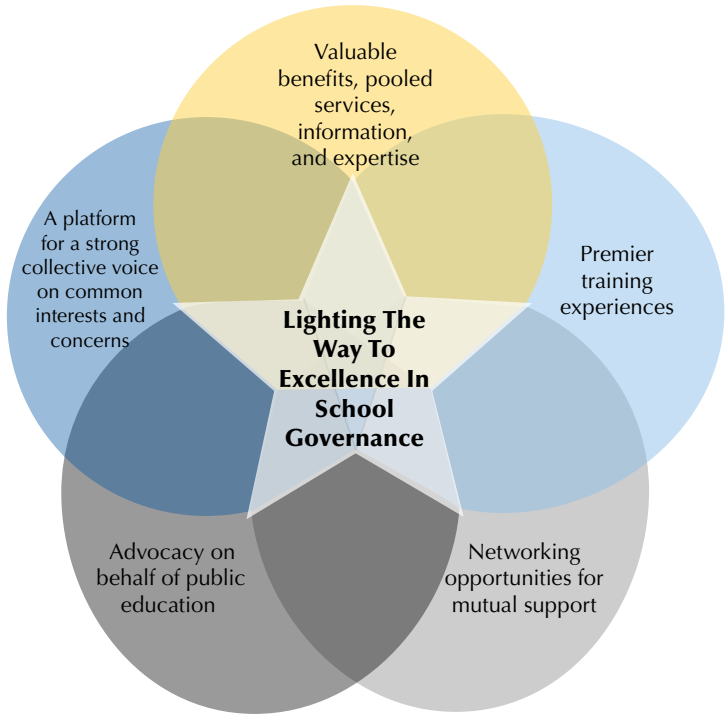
Valuable benefits, pooled services, information, and expertise

A platform for a strong collective voice on common interests and concerns

Lighting The Way To Excellence In School Governance

Premier training experiences

Advocacy on behalf of public education

Networking opportunities for mutual support